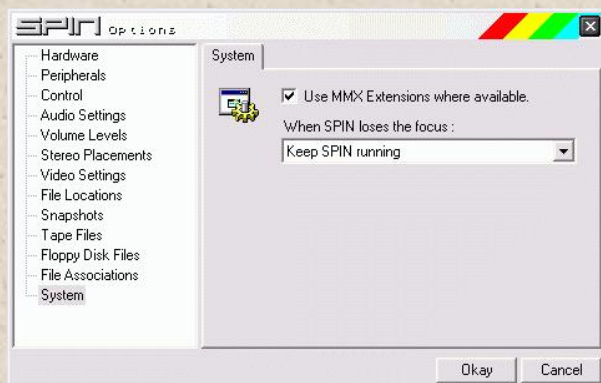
SPIN Options

Hardware
Peripherals
Control
Audio Settings
Volume Levels
Stereo Placements
Video Settings
File Locations
Snapshots
Tape Files
Floppy Disk Files
File Associations
System

System

Use MMX Extensions where available.

When SPIN loses the focus :

Keep SPIN running

Okay
Cancel